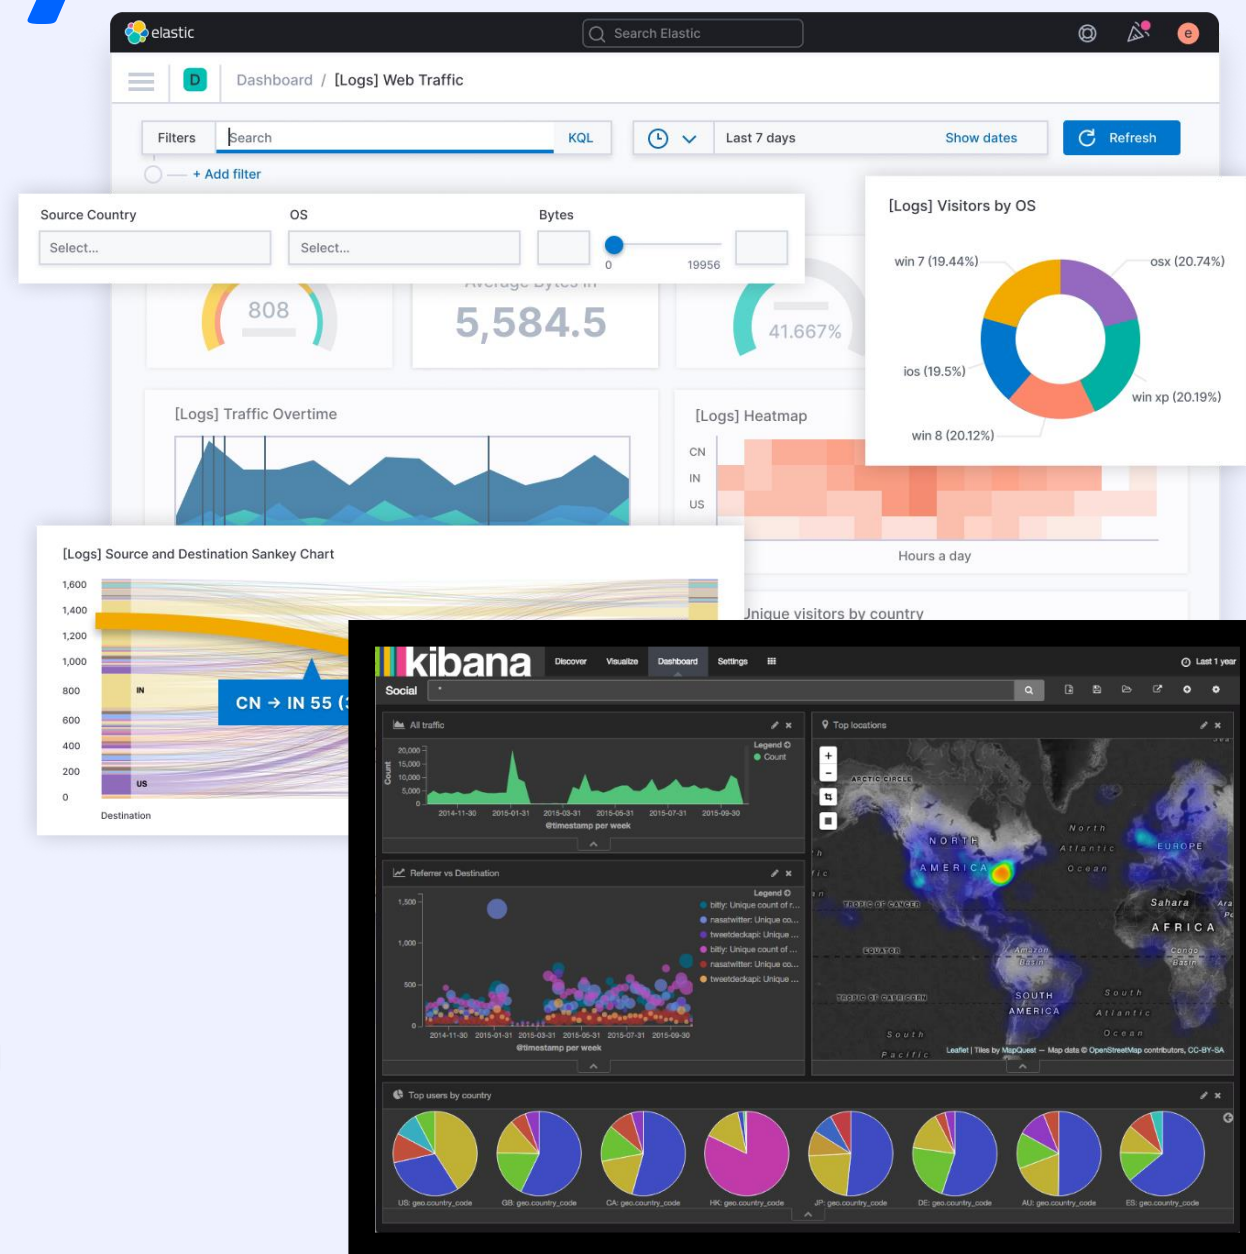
elastic
Search Elastic
e
D Dashboard / [Logs] Web Traffic
Filters Search KQL
Last 7 days Show dates Refresh
+ Add filter
Source Country
Select...
OS
Select...
Bytes
0 19956
808
Average Bytes In
5,584.5
41.667%
[Logs] Visitors by OS
win 7 (19.44%)
osx (20.74%)
ios (19.5%)
win xp (20.19%)
win 8 (20.12%)
[Logs] Traffic Overtime
[Logs] Heatmap
CN
IN
US
Hours a day
Unique visitors by country
[Logs] Source and Destination Sankey Chart
1,600
1,400
1,200
1,000
800
600
400
200
0
IN
US
Destination
CN → IN 55 ([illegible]
kibana
Discover Visualize Dashboard Settings
Last 1 year
Social
*
All traffic
Legend
Count
20,000
15,000
10,000
5,000
0
Count
2014-11-30 2015-01-31 2015-03-31 2015-05-31 2015-07-31 2015-09-30
@timestamp per week
Top locations
ARCTIC CIRCLE
NORTH
AMERICA
North
Atlantic
Ocean
EUROPE
TROPIC OF CANCER
Sahara
AFRICA
EQUATOR
Amazon Basin
Congo Basin
TROPIC OF CAPRICORN
SOUTH
AMERICA
South
Atlantic
Ocean
South
Pacific
Leaflet | Tiles by MapQuest — Map data © OpenStreetMap contributors, CC-BY-SA
Referrer vs Destination
Legend
bitly: Unique count of r...
nasatwitter: Unique co...
tweetdeckapi: Unique ...
bitly: Unique count of ...
nasatwitter: Unique co...
tweetdeckapi: Unique ...
1,500
1,000
500
0
2014-11-30 2015-01-31 2015-03-31 2015-05-31 2015-07-31 2015-09-30
@timestamp per week
Top users by country
US: geo.country_code
GB: geo.country_code
CA: geo.country_code
HK: geo.country_code
JP: geo.country_code
DE: geo.country_code
AU: geo.country_code
ES: geo.country_code